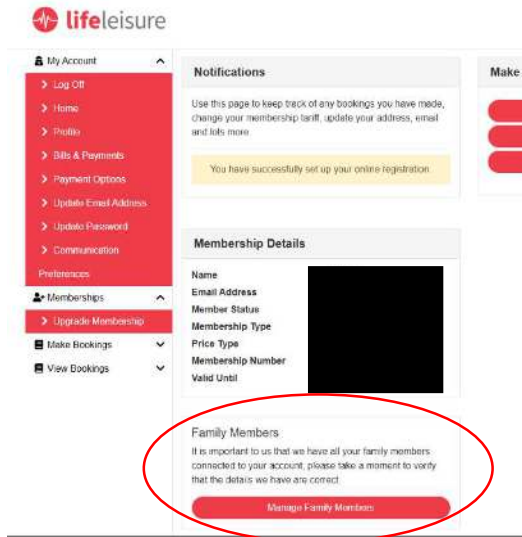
lifeleisure

My Account
Log Off
Home
Profile
Bills & Payments
Payment Options
Update Email Address
Update Password
Communication
Preferences
Memberships
Upgrade Membership
Make Bookings
View Bookings

Notifications

Use this page to keep track of any bookings you have made, change your membership tariff, update your address, email and lots more.

You have successfully set up your online registration

Membership Details

Name
Email Address
Member Status
Membership Type
Price Type
Membership Number
Valid Until

Family Members

It is important to us that we have all your family members connected to your account, please take a moment to verify that the details we have are correct.

Manage Family Members

Make